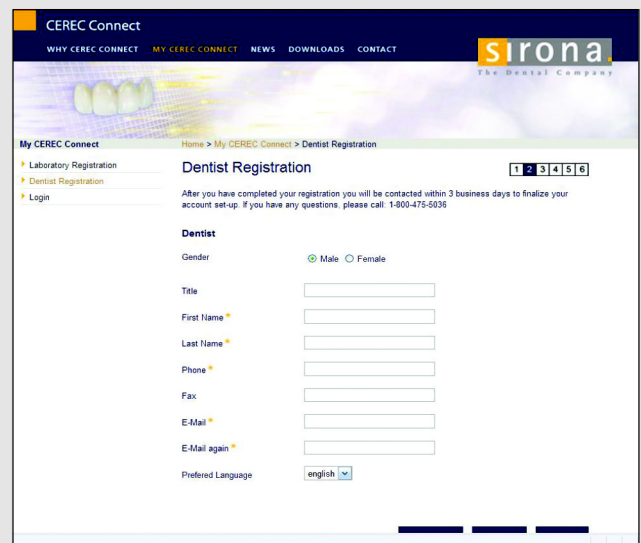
CEREC Connect

WHY CEREC CONNECT MY CEREC CONNECT NEWS DOWNLOADS CONTACT

sirona.
The Dental Company

My CEREC Connect

Laboratory Registration
Dentist Registration
Login

Home > My CEREC Connect > Dentist Registration

Dentist Registration

1 2 3 4 5 6

After you have completed your registration you will be contacted within 3 business days to finalize your account set-up. If you have any questions, please call: 1-800-475-5036

Dentist

Gender
Male Female

Title

First Name *

Last Name *

Phone *

Fax

E-Mail *

E-Mail again *

Prefered Language
english